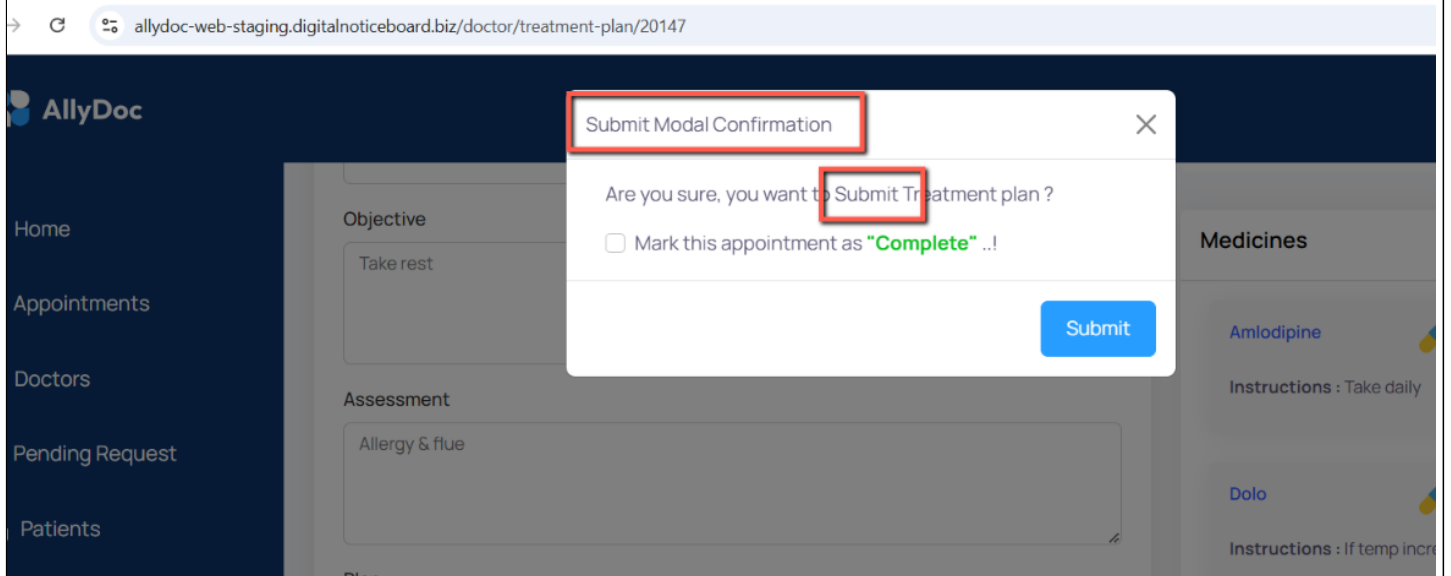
allydoc-web-staging.digitalnoticeboard.biz/doctor/treatment-plan/20147

AllyDoc

Home

Appointments

Doctors

Pending Request

Patients

Objective

Take rest

Assessment

Allergy & flue

Submit Modal Confirmation

Are you sure, you want to Submit Treatment plan ?

Mark this appointment as "Complete" ..!

Submit

Medicines

Amlodipine

Instructions : Take daily

Dolo

Instructions : If temp incr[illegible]